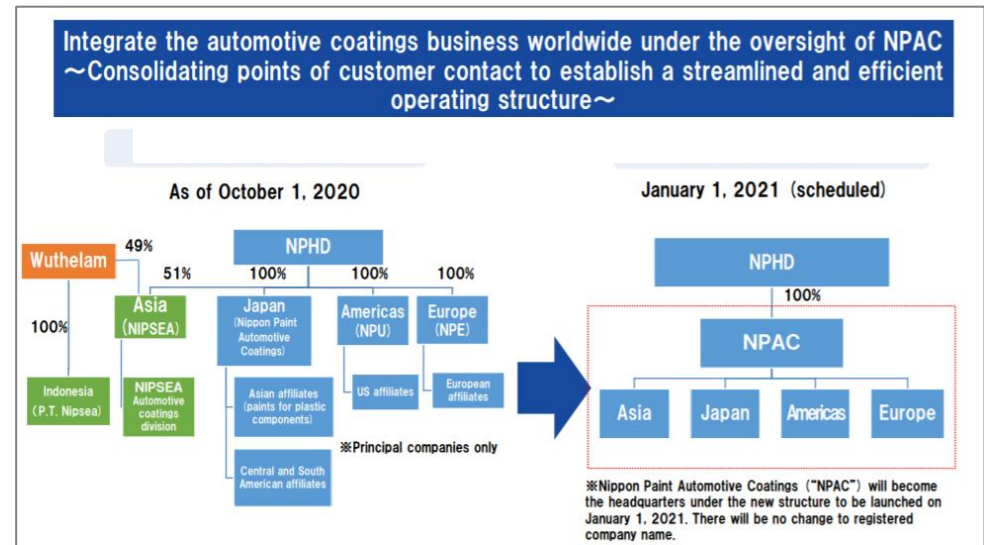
Integrate the automotive coatings business worldwide under the oversight of NPAC ～Consolidating points of customer contact to establish a streamlined and efficient operating structure～

As of October 1, 2020

Wuthelam

49%

NPHD

51%

100%

100%

100%

100%

Asia (NIPSEA)

Japan (Nippon Paint Automotive Coatings)

Americas (NPU)

Europe (NPE)

Indonesia (P.T. Nipsea)

NIPSEA Automotive coatings division

Asian affiliates (paints for plastic components)

US affiliates

European affiliates

※Principal companies only

Central and South American affiliates

January 1, 2021 (scheduled)

NPHD

100%

NPAC

Asia

Japan

Americas

Europe

※Nippon Paint Automotive Coatings ("NPAC") will become the headquarters under the new structure to be launched on January 1, 2021. There will be no change to registered company name.